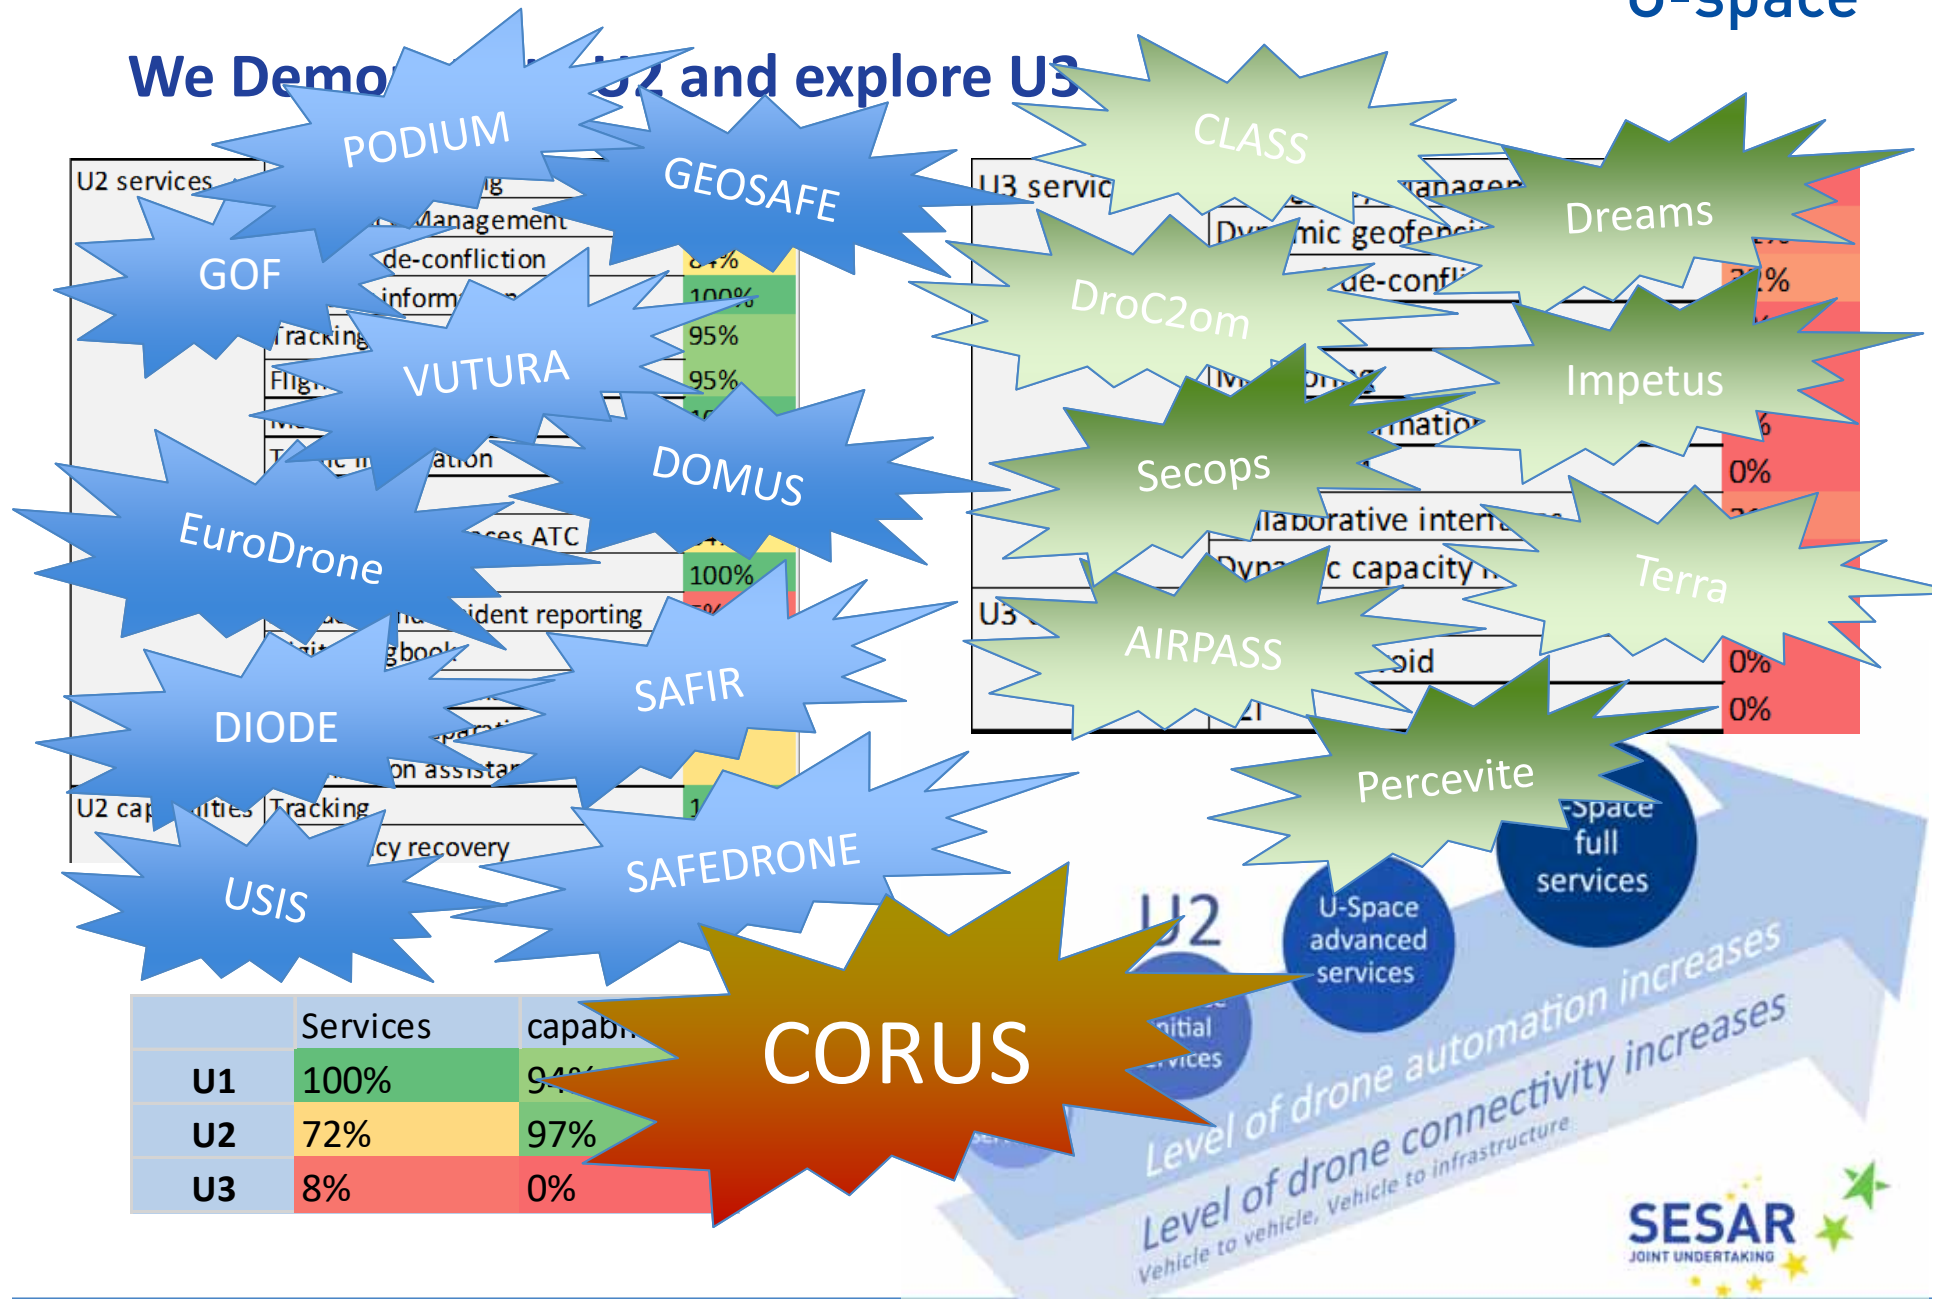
U-space

We Demo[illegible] U2 and explore U3

PODIUM

GEOSAFE

CLASS

Dreams

GOF

DroC2om

VUTURA

Impetus

Secops

DOMUS

EuroDrone

Terra

AIRPASS

SAFIR

DIODE

Percevite

SAFEDRONE

USIS

CORUS

U2 services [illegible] g
Management
de-confliction
inform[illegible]
Tracking
Flig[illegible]
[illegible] ation
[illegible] ces ATC
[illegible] ident reporting
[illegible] gbook
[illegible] on assistan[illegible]
U2 cap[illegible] ities Tracking
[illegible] cy recovery

95%
95%
100%

U3 servic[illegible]
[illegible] anagem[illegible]
Dy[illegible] mic geofenc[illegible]
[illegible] de-confl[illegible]
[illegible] ation
0%
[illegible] laborative interf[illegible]
Dyn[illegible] c capacity m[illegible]
U3 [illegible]
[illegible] oid
0%
0%

| | Services | capabi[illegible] |
|---|---|---|
| U1 | 100% | 94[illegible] |
| U2 | 72% | 97% |
| U3 | 8% | 0% |

U2
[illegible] nitial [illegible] vices
U-Space advanced services
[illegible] -Space full services
Level of drone automation increases
Level of drone connectivity increases
Vehicle to vehicle, Vehicle to infrastructure

SESAR JOINT UNDERTAKING